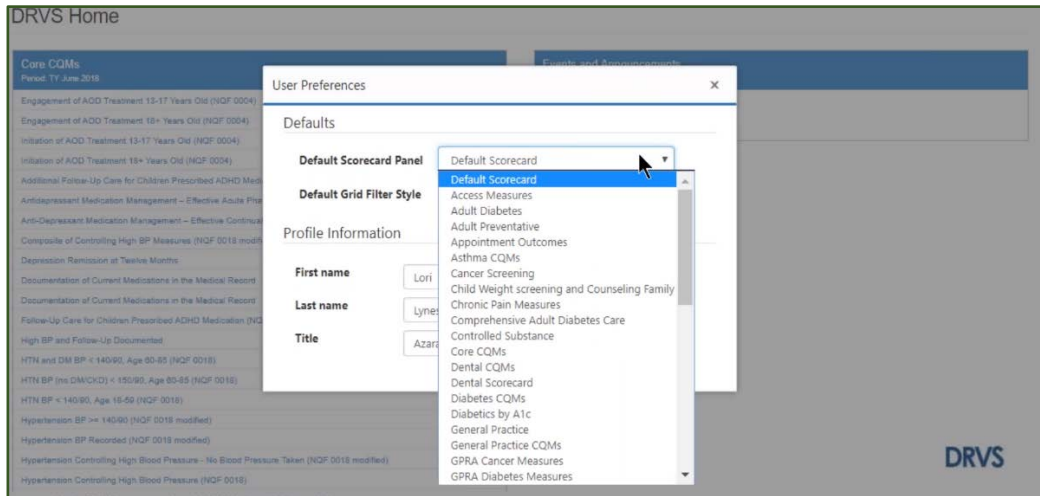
DRVS Home

Core CQMs
Period: TY June 2018

Engagement of AOD Treatment 13-17 Years Old (NQF 0004)
Engagement of AOD Treatment 18+ Years Old (NQF 0004)
Initiation of AOD Treatment 13-17 Years Old (NQF 0004)
Initiation of AOD Treatment 18+ Years Old (NQF 0004)
Additional Follow-Up Care for Children Prescribed ADHD Med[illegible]
Antidepressant Medication Management – Effective Acute Pha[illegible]
Anti-Depressant Medication Management – Effective Continua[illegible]
Composite of Controlling High BP Measures (NQF 0018 modifi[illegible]
Depression Remission at Twelve Months
Documentation of Current Medications in the Medical Record
Documentation of Current Medications in the Medical Record
Follow-Up Care for Children Prescribed ADHD Medication (NQ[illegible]
High BP and Follow-Up Documented
HTN and DM BP < 140/90, Age 60-85 (NQF 0018)
HTN BP (no DM/CKD) < 150/90, Age 60-85 (NQF 0018)
HTN BP < 140/90, Age 18-59 (NQF 0018)
Hypertension BP >= 140/90 (NQF 0018 modified)
Hypertension BP Recorded (NQF 0018 modified)
Hypertension Controlling High Blood Pressure - No Blood Pressure Taken (NQF 0018 modified)
Hypertension Controlling High Blood Pressure (NQF 0018)

Events and Announcements

User Preferences ×

Defaults

Default Scorecard Panel
Default Scorecard ▼

Default Grid Filter Style

Profile Information

First name
Lori

Last name
Lynes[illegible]

Title
Azara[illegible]

Default Scorecard
Access Measures
Adult Diabetes
Adult Preventative
Appointment Outcomes
Asthma CQMs
Cancer Screening
Child Weight screening and Counseling Family
Chronic Pain Measures
Comprehensive Adult Diabetes Care
Controlled Substance
Core CQMs
Dental CQMs
Dental Scorecard
Diabetes CQMs
Diabetics by A1c
General Practice
General Practice CQMs
GPRA Cancer Measures
GPRA Diabetes Measures

DRVS